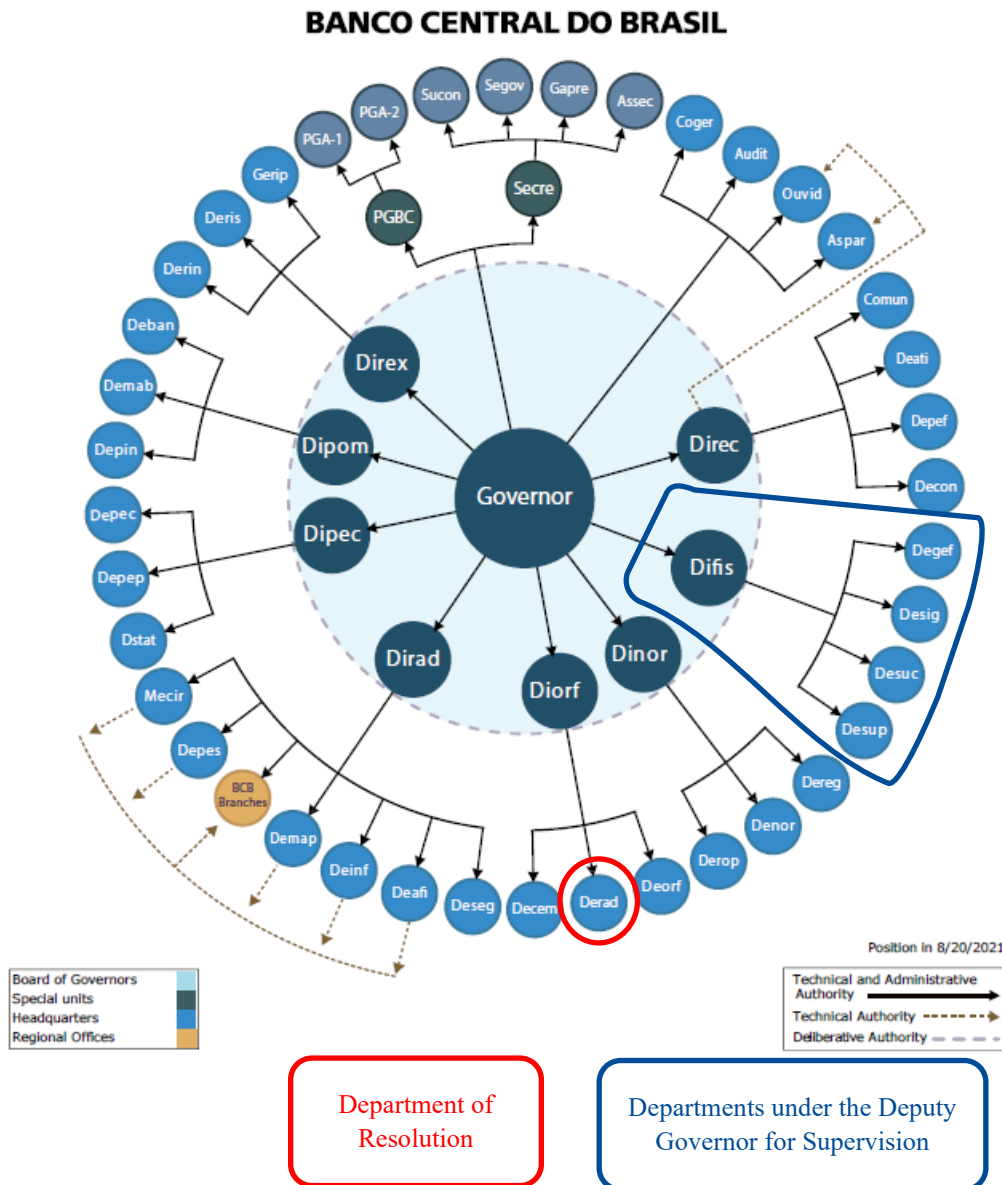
BANCO CENTRAL DO BRASIL

Sucon, Segov, Gapre, Assec
PGA-1, PGA-2
Secre
PGBC
Coger, Audit, Ouvid, Aspar
Gerip, Deris, Derin, Deban, Demab, Depin, Depec, Depep, Dstat, Mecir, Depes
BCB Branches
Direx, Dipom, Dipec, Dirad, Diorf, Dinor, Difis, Direc
Governor
Comun, Deati, Depef, Decon
Degef, Desig, Desuc, Desup
Dereg, Denor, Derop, Deorf, Derad, Decem, Deseg, Deafi, Deinf, Demap

Position in 8/20/2021

Board of Governors
Special units
Headquarters
Regional Offices

Technical and Administrative Authority
Technical Authority
Deliberative Authority

Department of Resolution

Departments under the Deputy Governor for Supervision